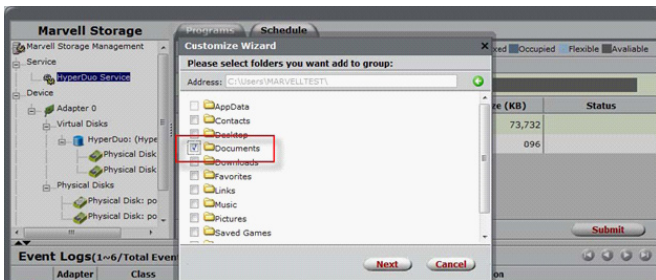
Marvell Storage
Programs
Schedule
Marvell Storage Management
Service
HyperDuo Service
Device
Adapter 0
Virtual Disks
HyperDuo: (Hype
Physical Disk
Physical Disk
Physical Disks
Physical Disk: po
Physical Disk: po
Event Logs(1~6/Total Event
Adapter
Class
Customize Wizard
Please select folders you want add to group:
Address: C:\Users\MARVELLTEST\
AppData
Contacts
Desktop
Documents
Downloads
Favorites
Links
Music
Pictures
Saved Games
Next
Cancel
xed
Occupied
Flexible
Avaliable
ze (KB)
Status
73,732
096
Submit
oa